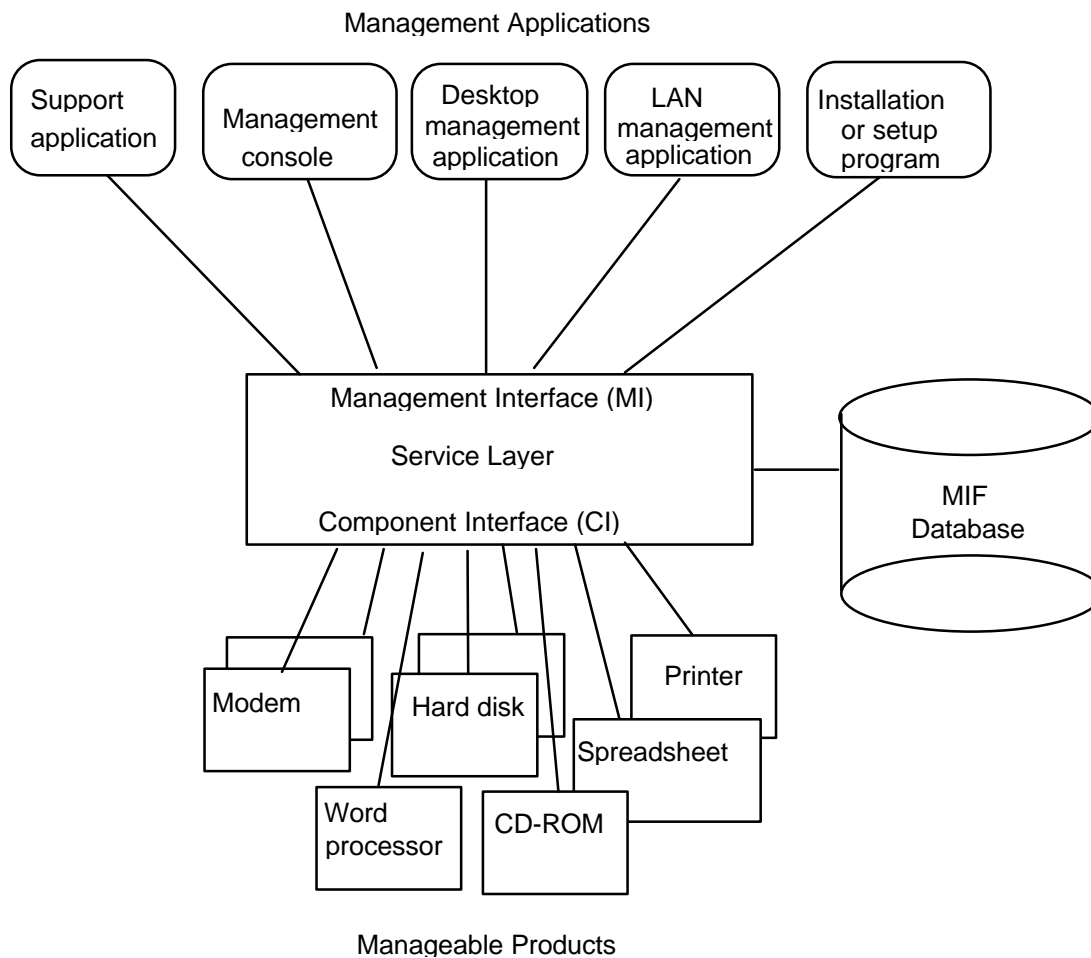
Management Applications

Support application

Management console

Desktop management application

LAN management application

Installation or setup program

Management Interface (MI)

Service Layer

Component Interface (CI)

MIF Database

Modem

Hard disk

Printer

Spreadsheet

Word processor

CD-ROM

Manageable Products